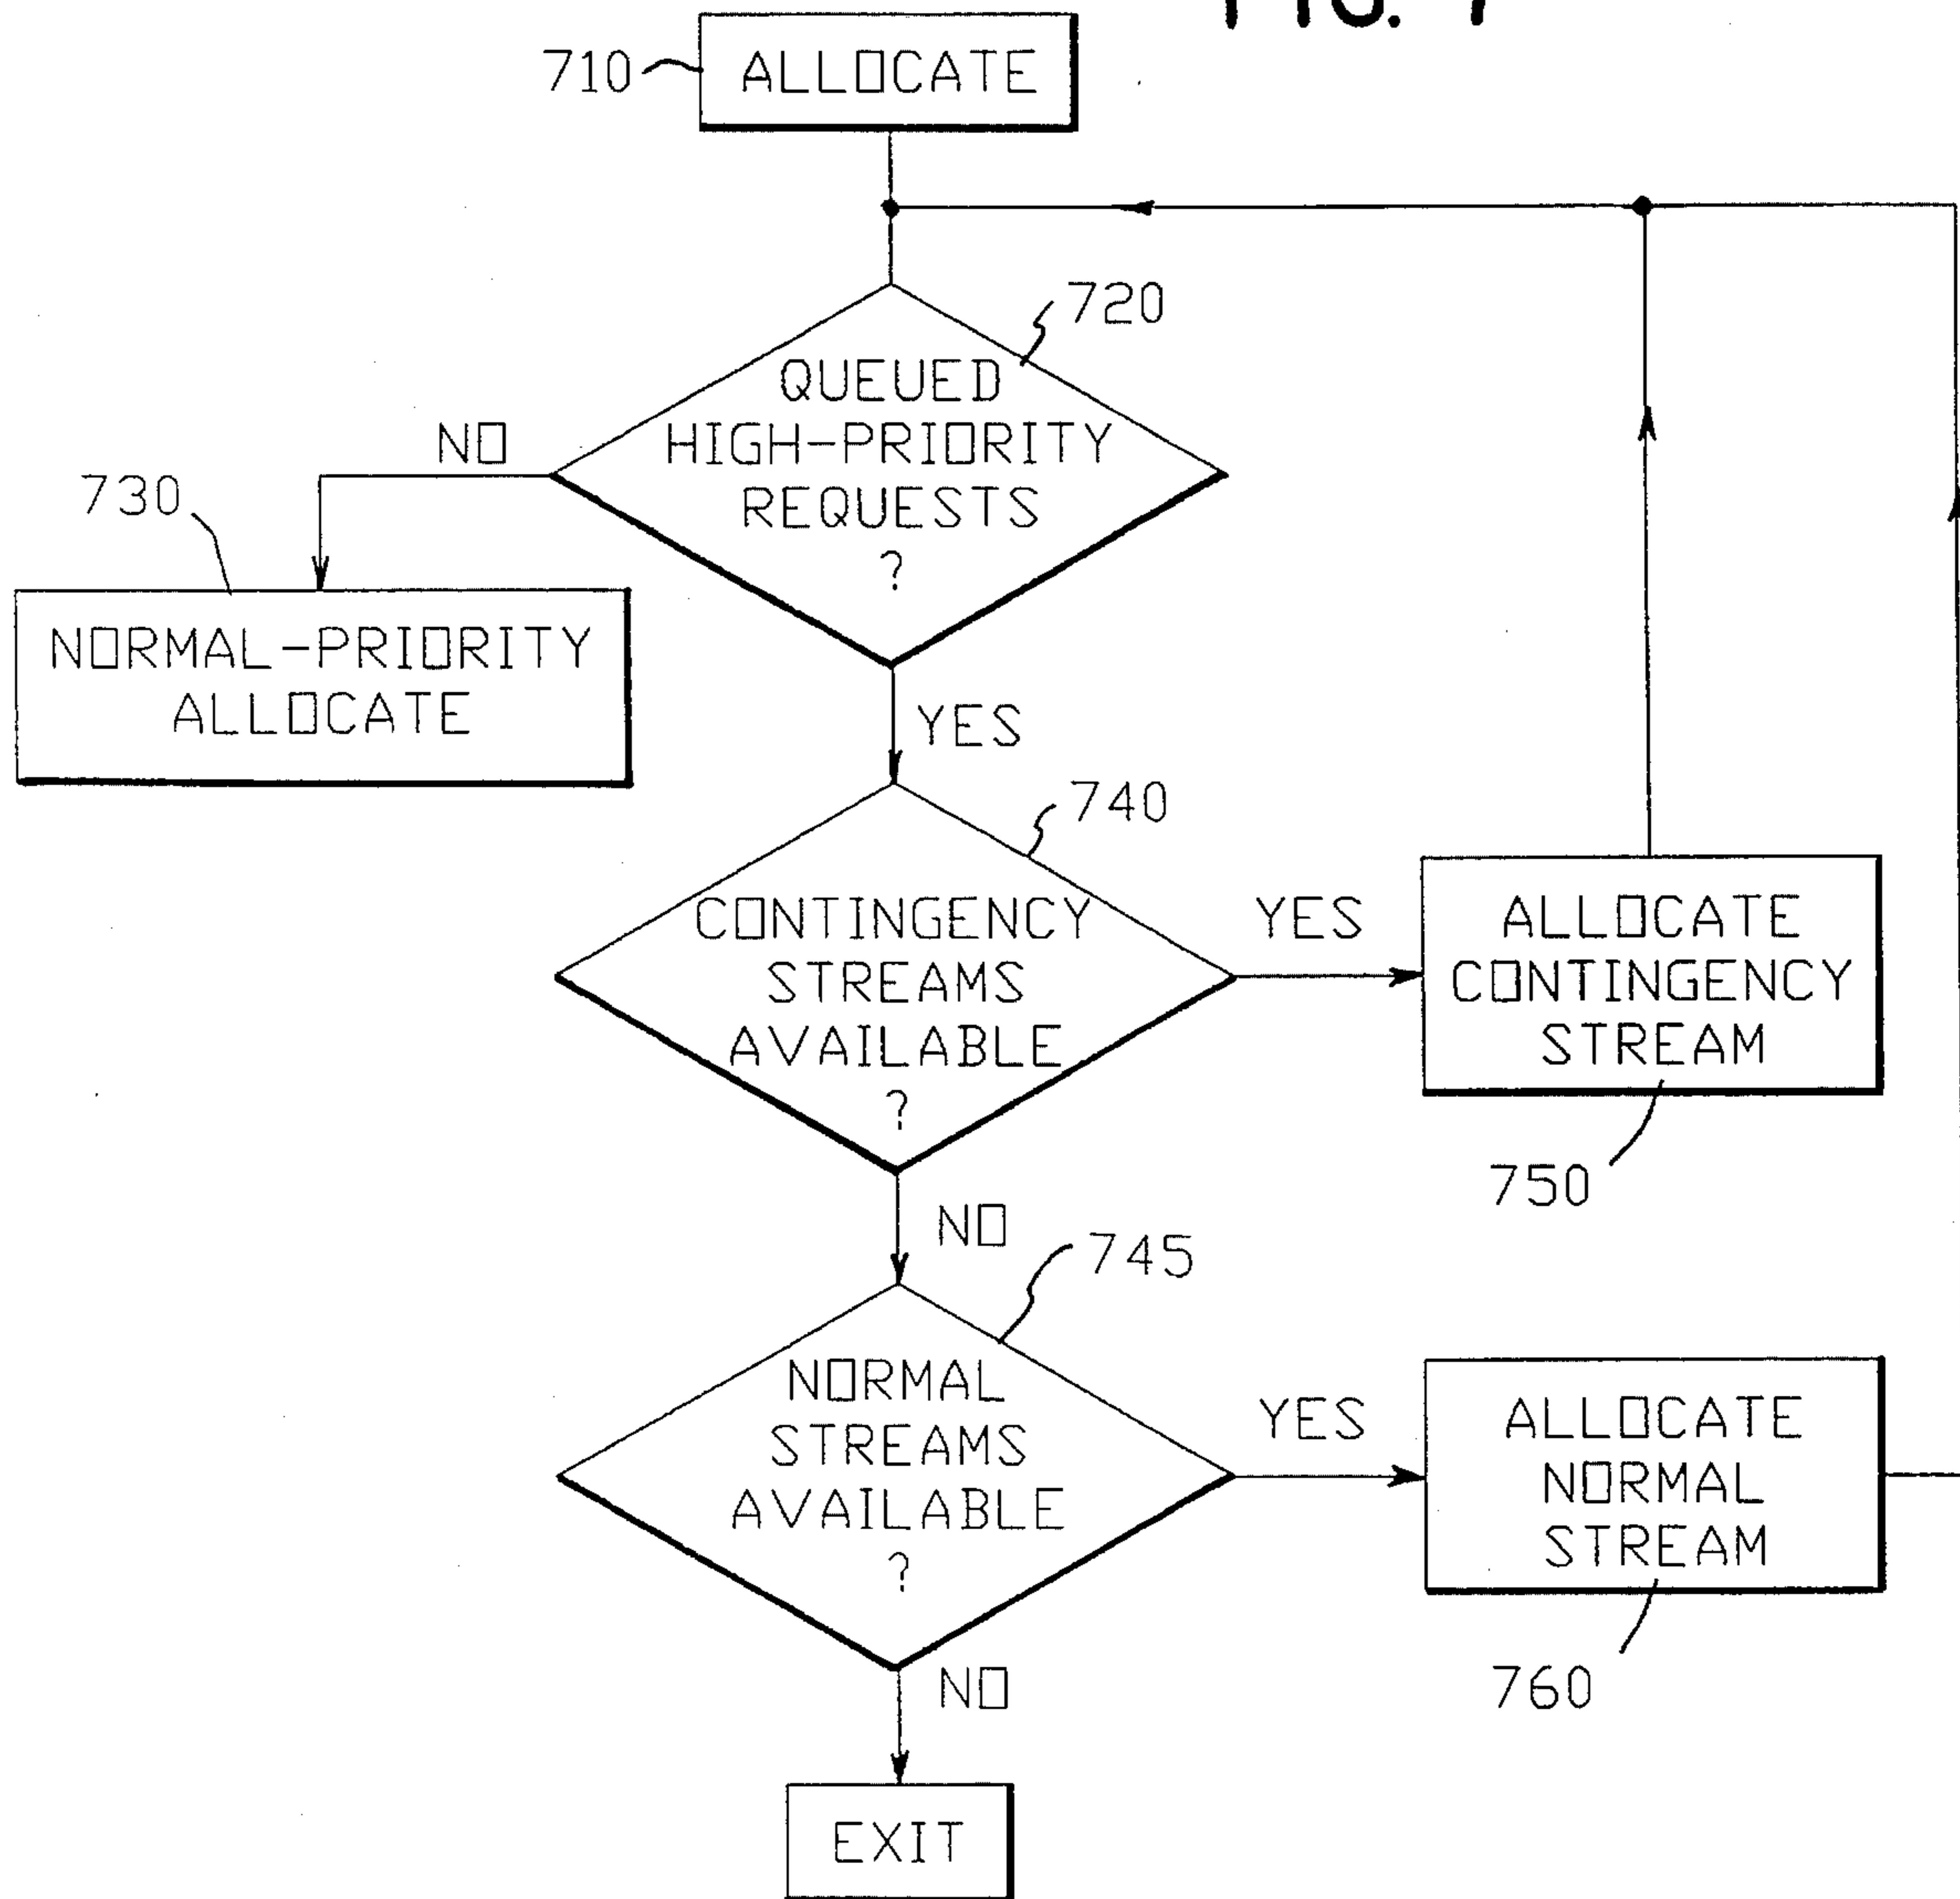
FIG. 7

710 ALLOCATE

720 QUEUED HIGH-PRIORITY REQUESTS ?

NO

730 NORMAL-PRIORITY ALLOCATE

YES

740 CONTINGENCY STREAMS AVAILABLE ?

YES

ALLOCATE CONTINGENCY STREAM 750

NO

745 NORMAL STREAMS AVAILABLE ?

YES

ALLOCATE NORMAL STREAM 760

NO

EXIT